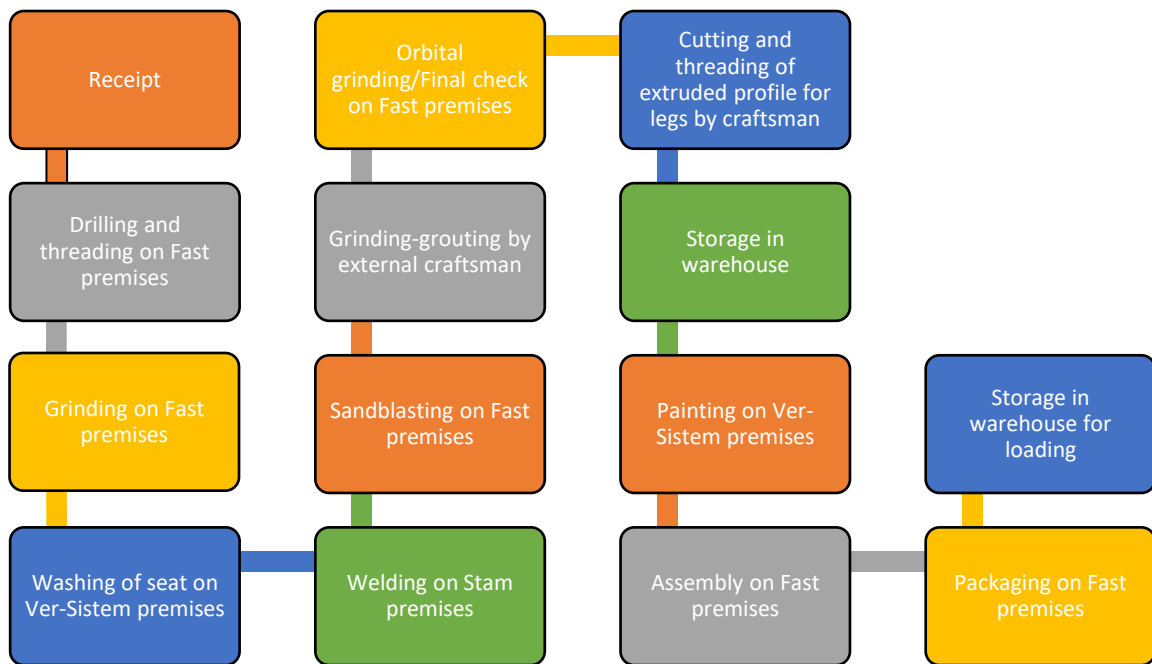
Receipt

Drilling and threading on Fast premises

Grinding on Fast premises

Washing of seat on Ver-Sistem premises

Welding on Stam premises

Sandblasting on Fast premises

Grinding-grouting by external craftsman

Orbital grinding/Final check on Fast premises

Cutting and threading of extruded profile for legs by craftsman

Storage in warehouse

Painting on Ver-Sistem premises

Assembly on Fast premises

Packaging on Fast premises

Storage in warehouse for loading